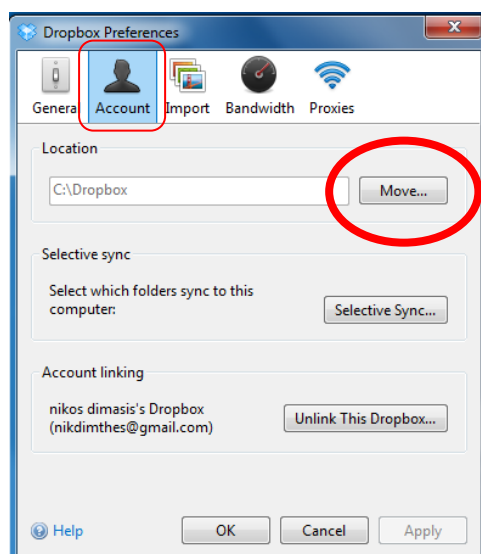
Dropbox Preferences

Genera Account Import Bandwidth Proxies

Location

C:\Dropbox

Move...

Selective sync

Select which folders sync to this computer:

Selective Sync...

Account linking

nikos dimasis's Dropbox (nikdimthes@gmail.com)

Unlink This Dropbox...

Help

OK

Cancel

Apply